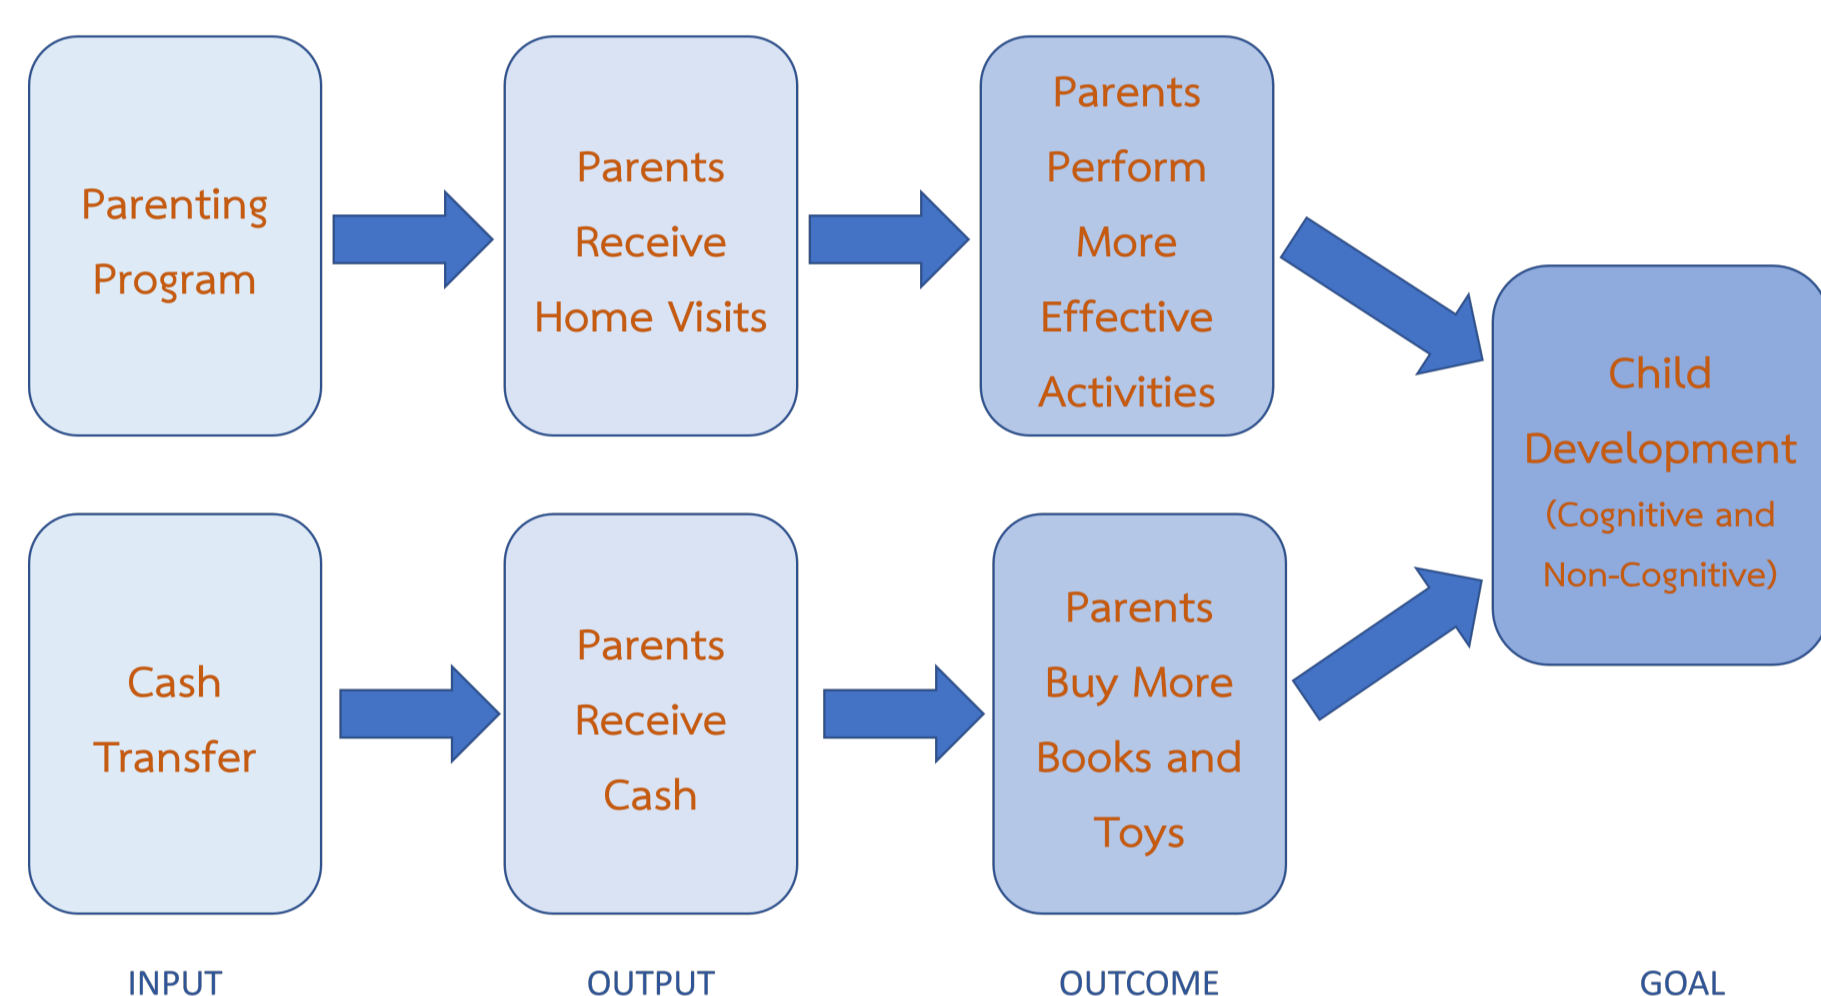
Parenting Program

Parents Receive Home Visits

Parents Perform More Effective Activities

Child Development (Cognitive and Non-Cognitive)

Cash Transfer

Parents Receive Cash

Parents Buy More Books and Toys

INPUT

OUTPUT

OUTCOME

GOAL